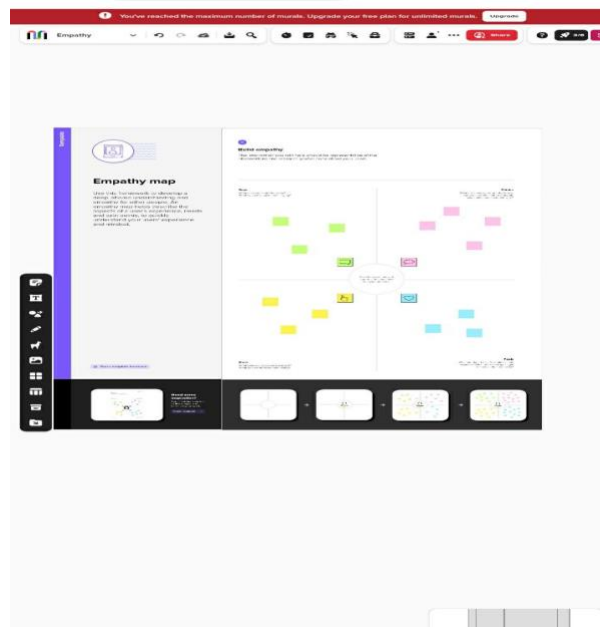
You've reached the maximum number of murals. Upgrade your free plan for unlimited murals. Upgrade

Empathy

Share

Empathy map

Use this framework to develop a deep, shared understanding and empathy for other people. An empathy map helps describe the aspects of a user's experience, needs and pain points, to quickly understand your users' experience and mindset.

Build empathy

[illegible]